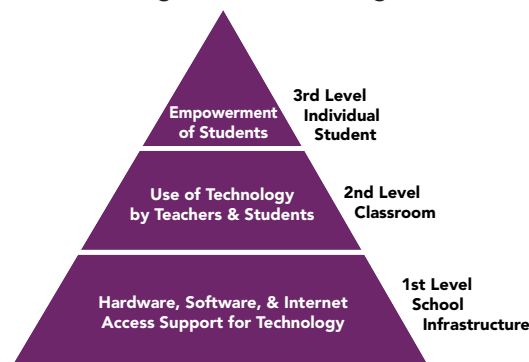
Empowerment of Students

3rd Level
Individual
Student

Use of Technology by Teachers & Students

2nd Level
Classroom

Hardware, Software, & Internet Access Support for Technology

1st Level
School
Infrastructure